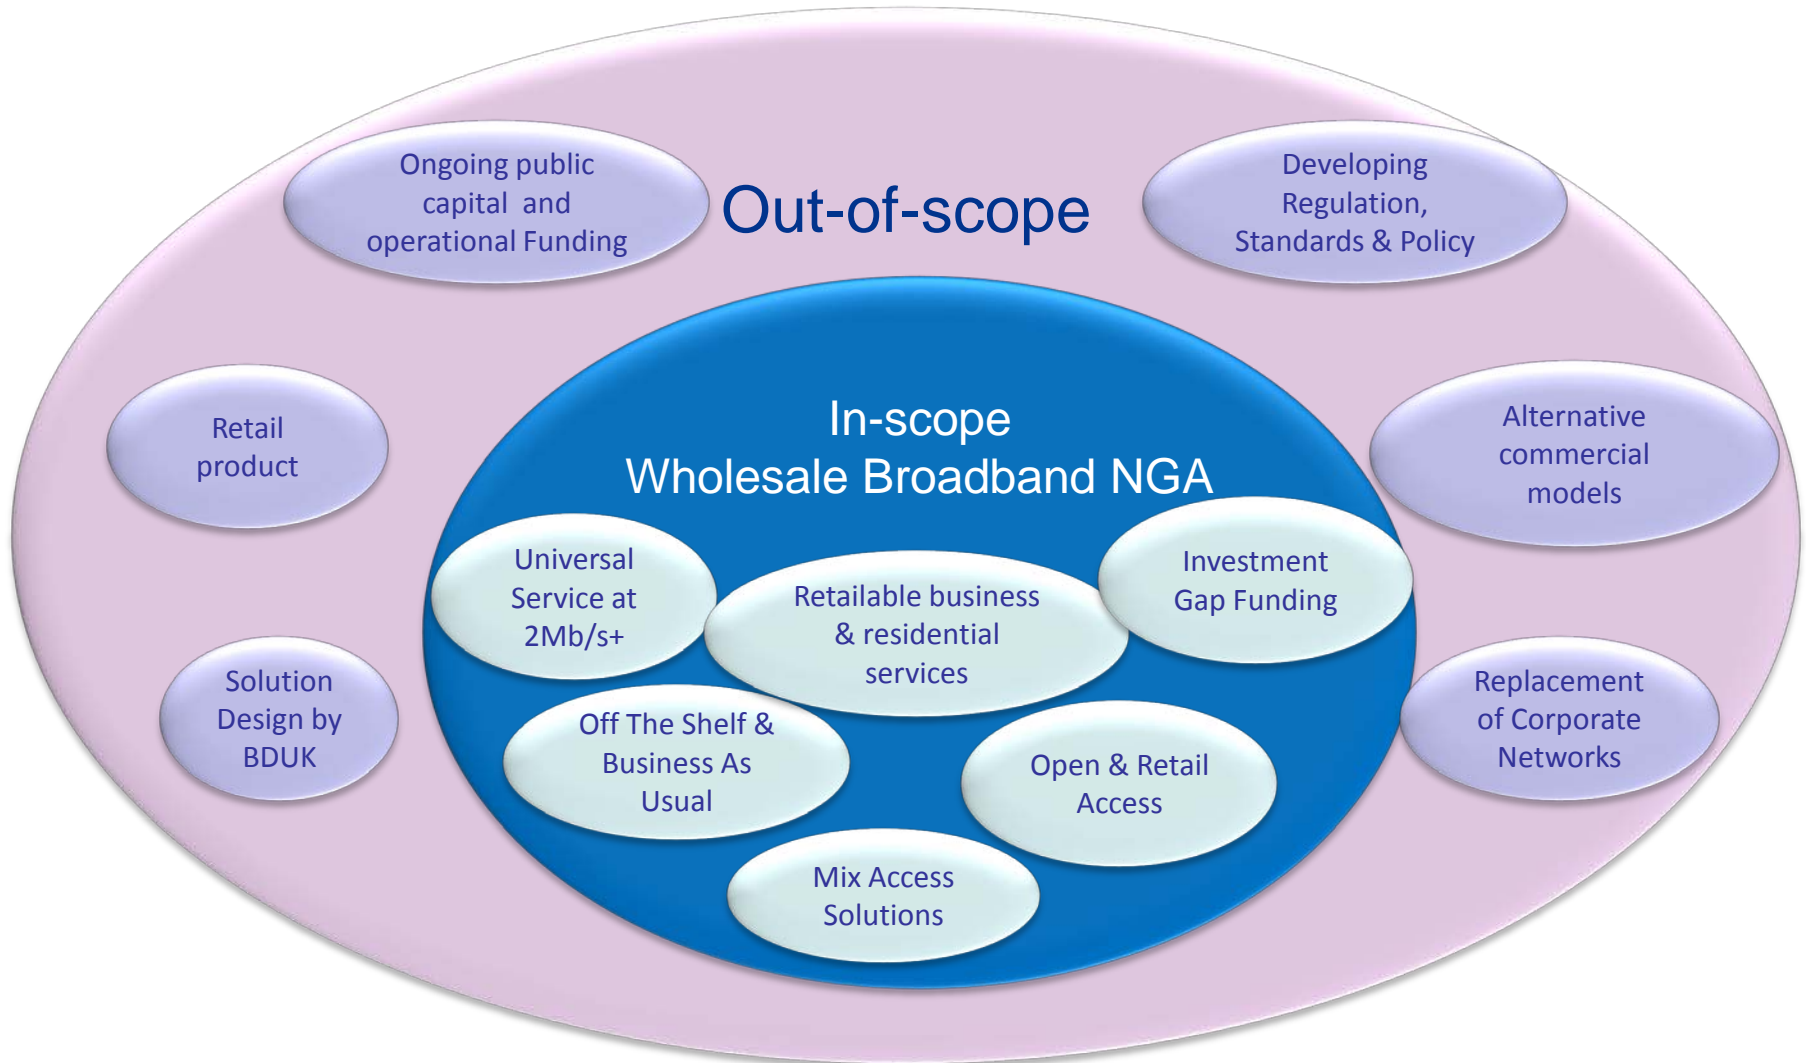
Ongoing public capital and operational Funding

Out-of-scope

Developing Regulation, Standards & Policy

Retail product

Alternative commercial models

Solution Design by BDUK

Replacement of Corporate Networks

In-scope
Wholesale Broadband NGA

Universal Service at 2Mb/s+

Retailable business & residential services

Investment Gap Funding

Off The Shelf & Business As Usual

Open & Retail Access

Mix Access Solutions